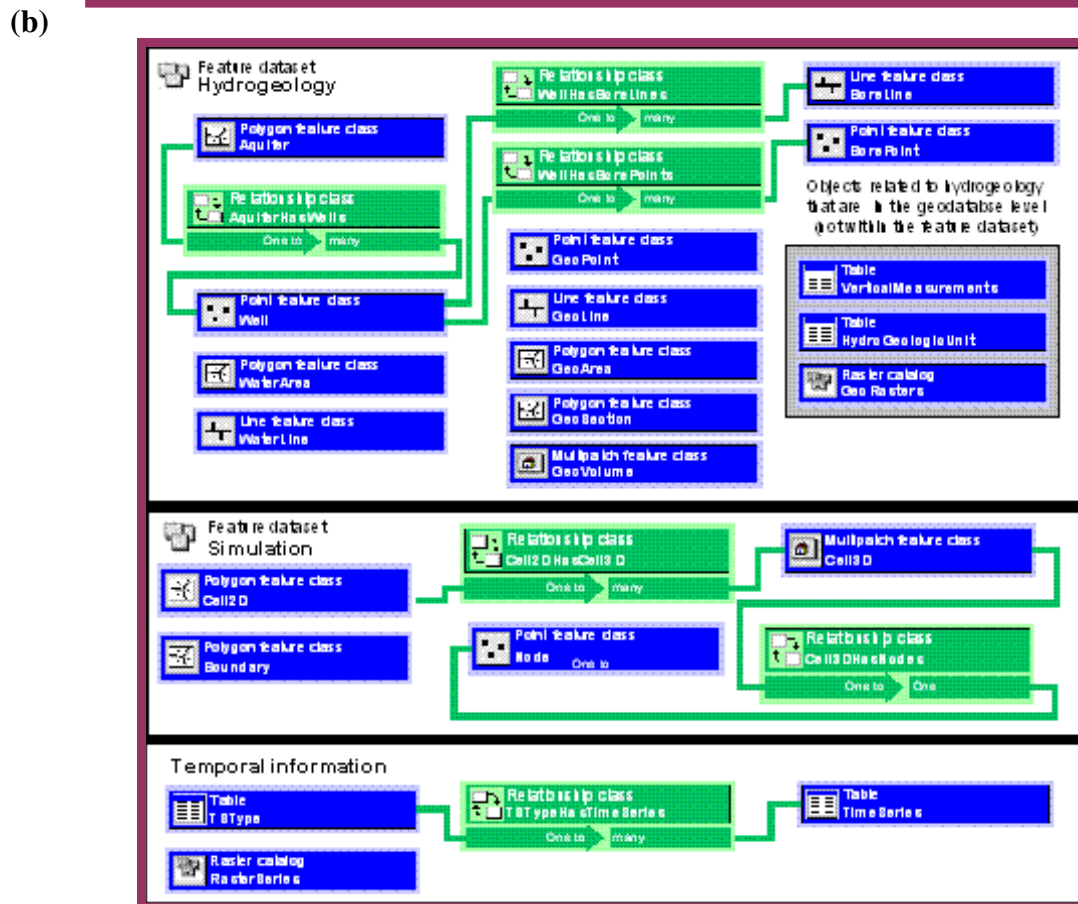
(b)

Feature dataset
Hydrogeology

Polygon feature class
Aquifer

Relationship class
AquiferHasWells
One to many

Point feature class
Well

Polygon feature class
WaterArea

Line feature class
WaterLine

Relationship class
WellHasBoreLines
One to many

Relationship class
WellHasBorePoints
One to many

Point feature class
GeoPoint

Line feature class
GeoLine

Polygon feature class
GeoArea

Polygon feature class
GeoSection

Multipatch feature class
GeoVolume

Line feature class
BoreLine

Point feature class
BorePoint

Objects related to hydrogeology that are in the geodatabse level (not within the feature dataset)

Table
VerticalMeasurements

Table
HydroGeologicUnit

Raster catalog
GeoRasters

Feature dataset
Simulation

Polygon feature class
Cell2D

Polygon feature class
Boundary

Relationship class
Cell2DHasCell3D
One to many

Point feature class
Node
One to

Multipatch feature class
Cell3D

Relationship class
Cell3DHasNodes
One to One

Temporal information

Table
TSType

Raster catalog
RasterSeries

Relationship class
TSTypeHasTimeSeries
One to many

Table
TimeSeries